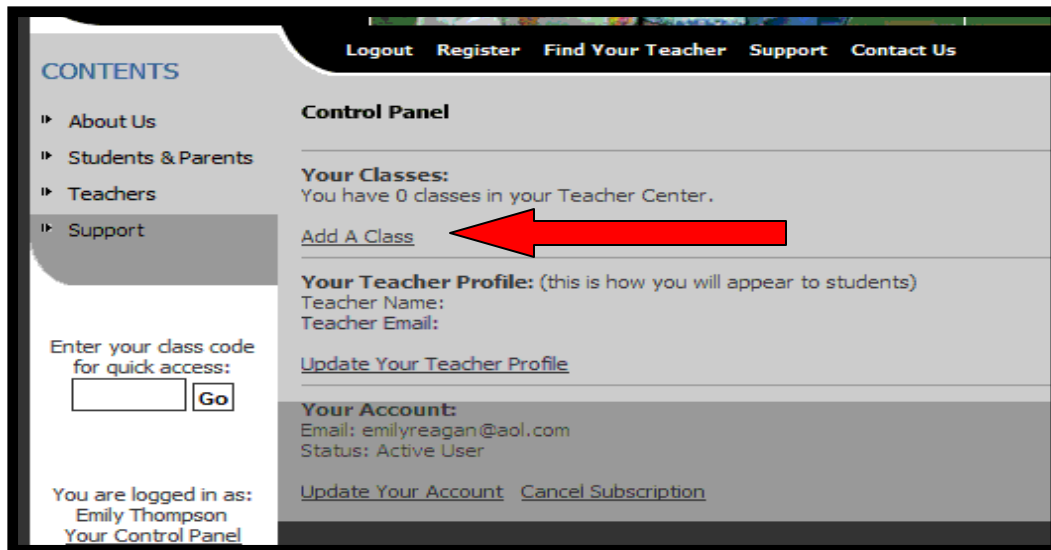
Logout Register Find Your Teacher Support Contact Us

CONTENTS

About Us

Students & Parents

Teachers

Support

Enter your class code for quick access:

Go

You are logged in as: Emily Thompson Your Control Panel

Control Panel

Your Classes:
You have 0 classes in your Teacher Center.

Add A Class

Your Teacher Profile: (this is how you will appear to students)
Teacher Name:
Teacher Email:

Update Your Teacher Profile

Your Account:
Email: emilyreagan@aol.com
Status: Active User

Update Your Account Cancel Subscription